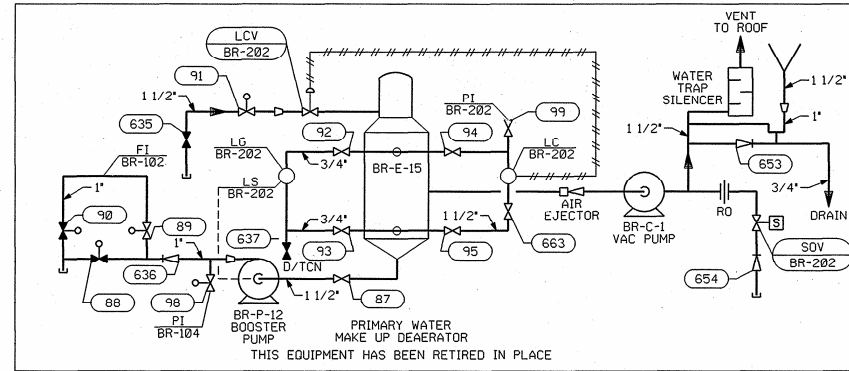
LCV
BR-202

VENT
TO ROOF

91

1 1/2"

635

WATER
TRAP
SILENCER

1 1/2"

PI
BR-202

99

1"

1 1/2"

FI
BR-102

LG
BR-202

92

94

LC
BR-202

653

3/4"

BR-E-15

3/4"

1"

LS
BR-202

AIR
EJECTOR

DRAIN

90

89

3/4"

1 1/2"

RO

S

637

663

BR-C-1
VAC PUMP

SOV
BR-202

1"

93

95

636

D/TCN

654

88

98

1 1/2"

87

PI
BR-104

BR-P-12
BOOSTER
PUMP

PRIMARY WATER
MAKE UP DEAERATOR

THIS EQUIPMENT HAS BEEN RETIRED IN PLACE